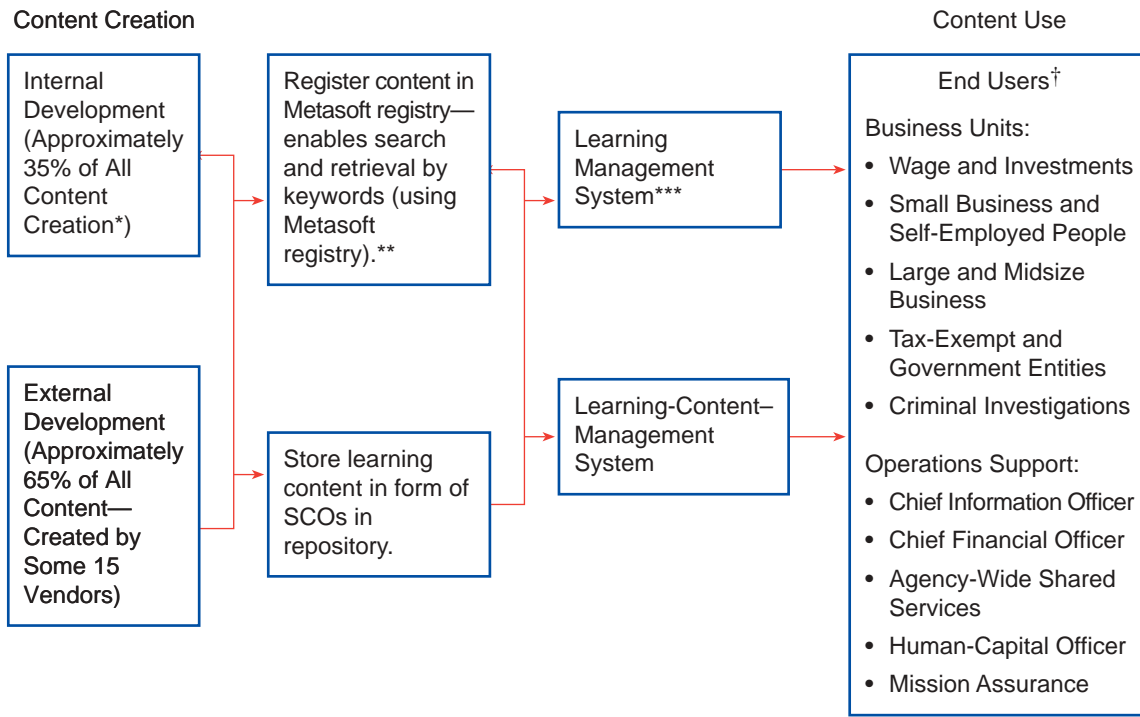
Content Creation

Content Use

Internal Development (Approximately 35% of All Content Creation*)

External Development (Approximately 65% of All Content—Created by Some 15 Vendors)

Register content in Metasoft registry—enables search and retrieval by keywords (using Metasoft registry).**

Store learning content in form of SCOs in repository.

Learning Management System***

Learning-Content–Management System

End Users$^{\dagger}$

Business Units:

- Wage and Investments
- Small Business and Self-Employed People
- Large and Midsize Business
- Tax-Exempt and Government Entities
- Criminal Investigations

Operations Support:

- Chief Information Officer
- Chief Financial Officer
- Agency-Wide Shared Services
- Human-Capital Officer
- Mission Assurance